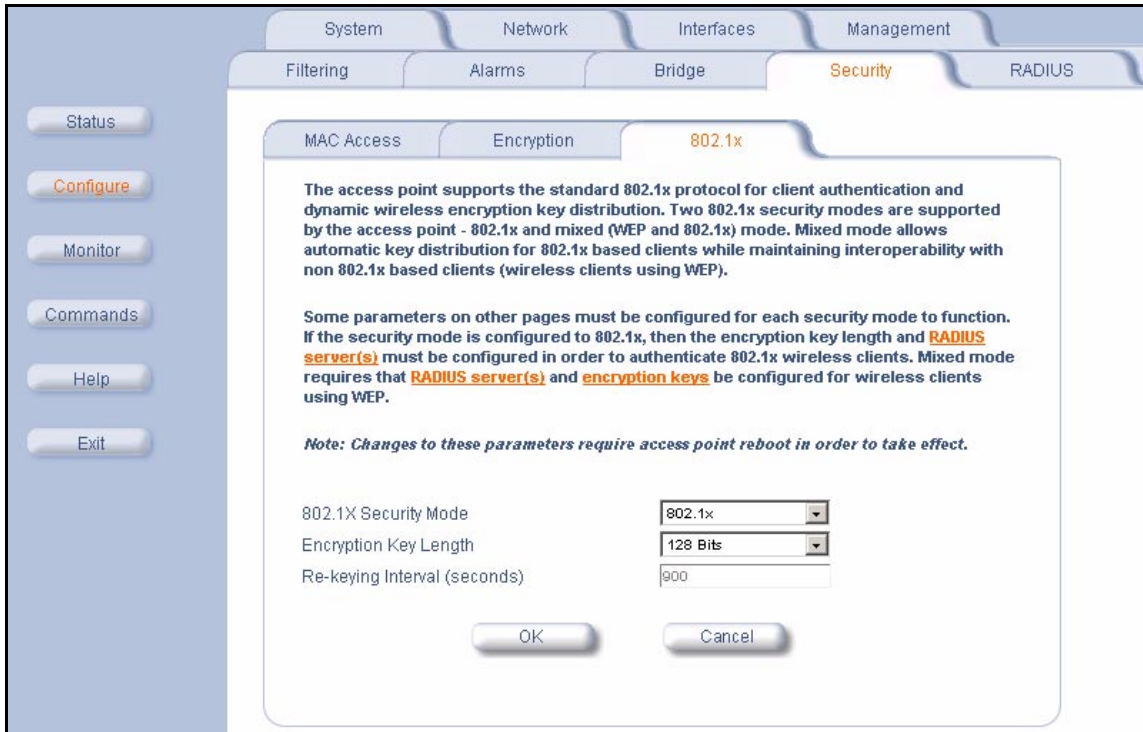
System Network Interfaces Management

Filtering Alarms Bridge Security RADIUS

Status

Configure

Monitor

Commands

Help

Exit

MAC Access Encryption 802.1x

The access point supports the standard 802.1x protocol for client authentication and dynamic wireless encryption key distribution. Two 802.1x security modes are supported by the access point - 802.1x and mixed (WEP and 802.1x) mode. Mixed mode allows automatic key distribution for 802.1x based clients while maintaining interoperability with non 802.1x based clients (wireless clients using WEP).

Some parameters on other pages must be configured for each security mode to function. If the security mode is configured to 802.1x, then the encryption key length and RADIUS server(s) must be configured in order to authenticate 802.1x wireless clients. Mixed mode requires that RADIUS server(s) and encryption keys be configured for wireless clients using WEP.

Note: Changes to these parameters require access point reboot in order to take effect.

802.1X Security Mode 802.1x

Encryption Key Length 128 Bits

Re-keying Interval (seconds) 900

OK Cancel